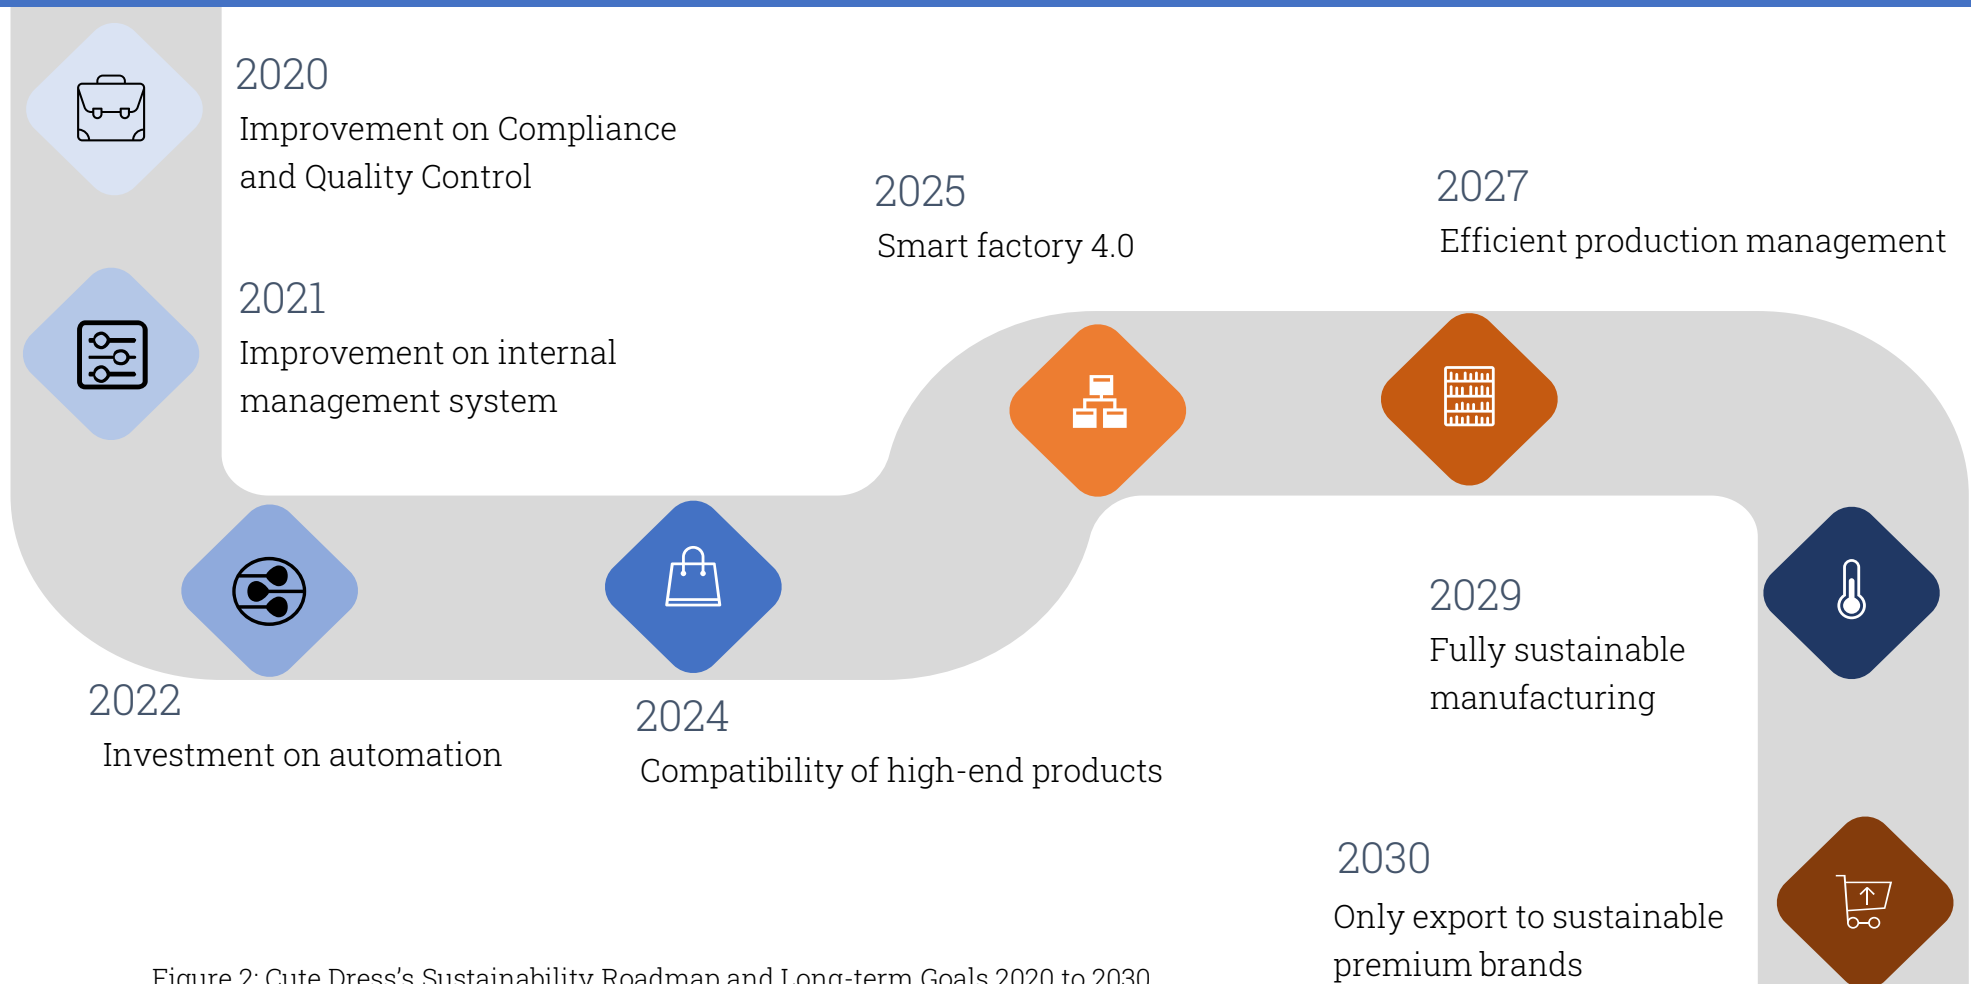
2020
Improvement on Compliance and Quality Control

2025
Smart factory 4.0

2027
Efficient production management

2021
Improvement on internal management system

2029
Fully sustainable manufacturing

2022
Investment on automation

2024
Compatibility of high-end products

2030
Only export to sustainable premium brands

Figure 2: Cute Dress's Sustainability Roadmap and Long-term Goals 2020 to 2030